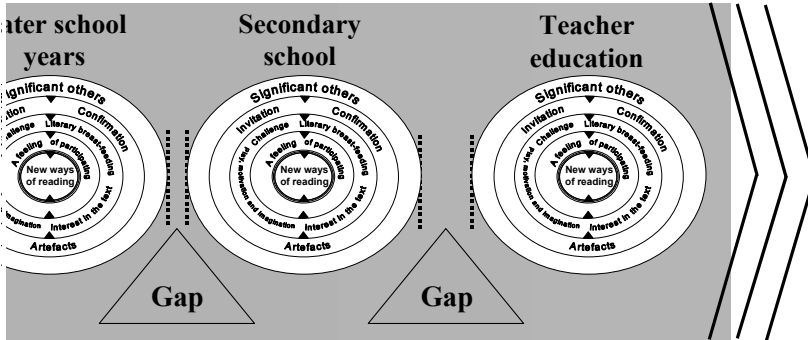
ater school years

Significant others
tion
Confirmation
Challenge
Literary breast-feeding
A feeling of participating
New ways of reading
imagination
Interest in the text
Artefacts

Secondary school

Significant others
Invitation
Confirmation
Challenge
Literary breast-feeding
A feeling of participating
New ways of reading
Motivation and imagination
Interest in the text
Artefacts

Teacher education

Significant others
Invitation
Confirmation
Challenge
Literary breast-feeding
A feeling of participating
New ways of reading
Motivation and imagination
Interest in the text
Artefacts

Gap

Gap